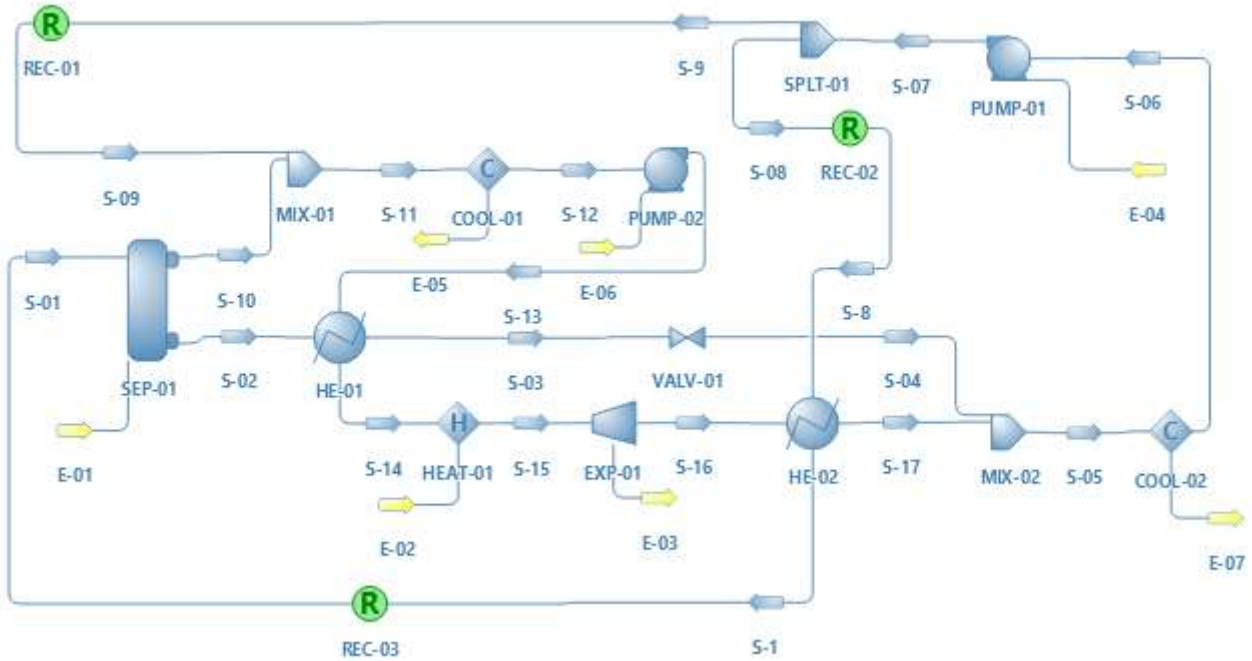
R
REC-01
S-9
SPLT-01
S-07
PUMP-01
S-06
S-09
MIX-01
S-11
C
COOL-01
S-12
PUMP-02
S-08
R
REC-02
E-04
S-01
S-10
E-05
E-06
S-8
SEP-01
S-02
HE-01
S-13
S-03
VALV-01
S-04
E-01
S-14
H
HEAT-01
S-15
EXP-01
S-16
HE-02
S-17
MIX-02
S-05
C
COOL-02
E-02
E-03
E-07
R
REC-03
S-1